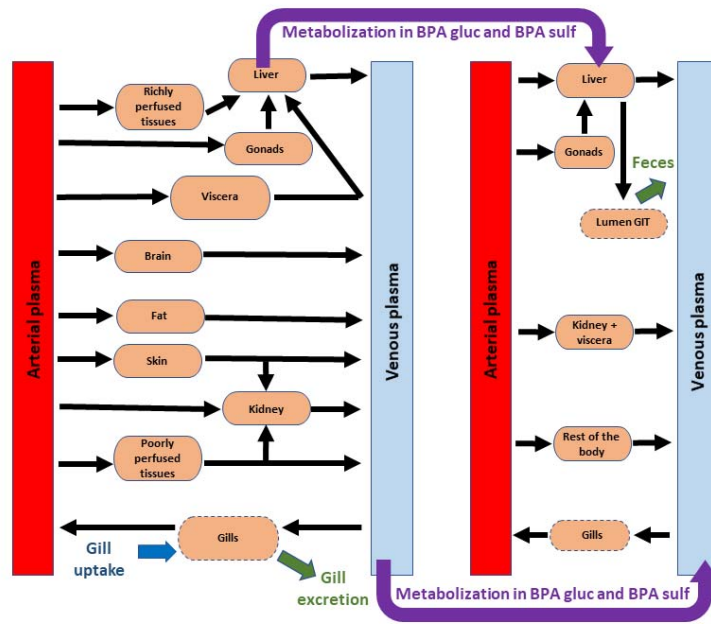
Metabolization in BPA gluc and BPA sulf

Arterial plasma

Richly perfused tissues

Liver

Gonads

Viscera

Brain

Fat

Skin

Kidney

Poorly perfused tissues

Gills

Gill uptake

Gill excretion

Venous plasma

Arterial plasma

Liver

Gonads

Feces

Lumen GIT

Kidney + viscera

Rest of the body

Gills

Venous plasma

Metabolization in BPA gluc and BPA sulf